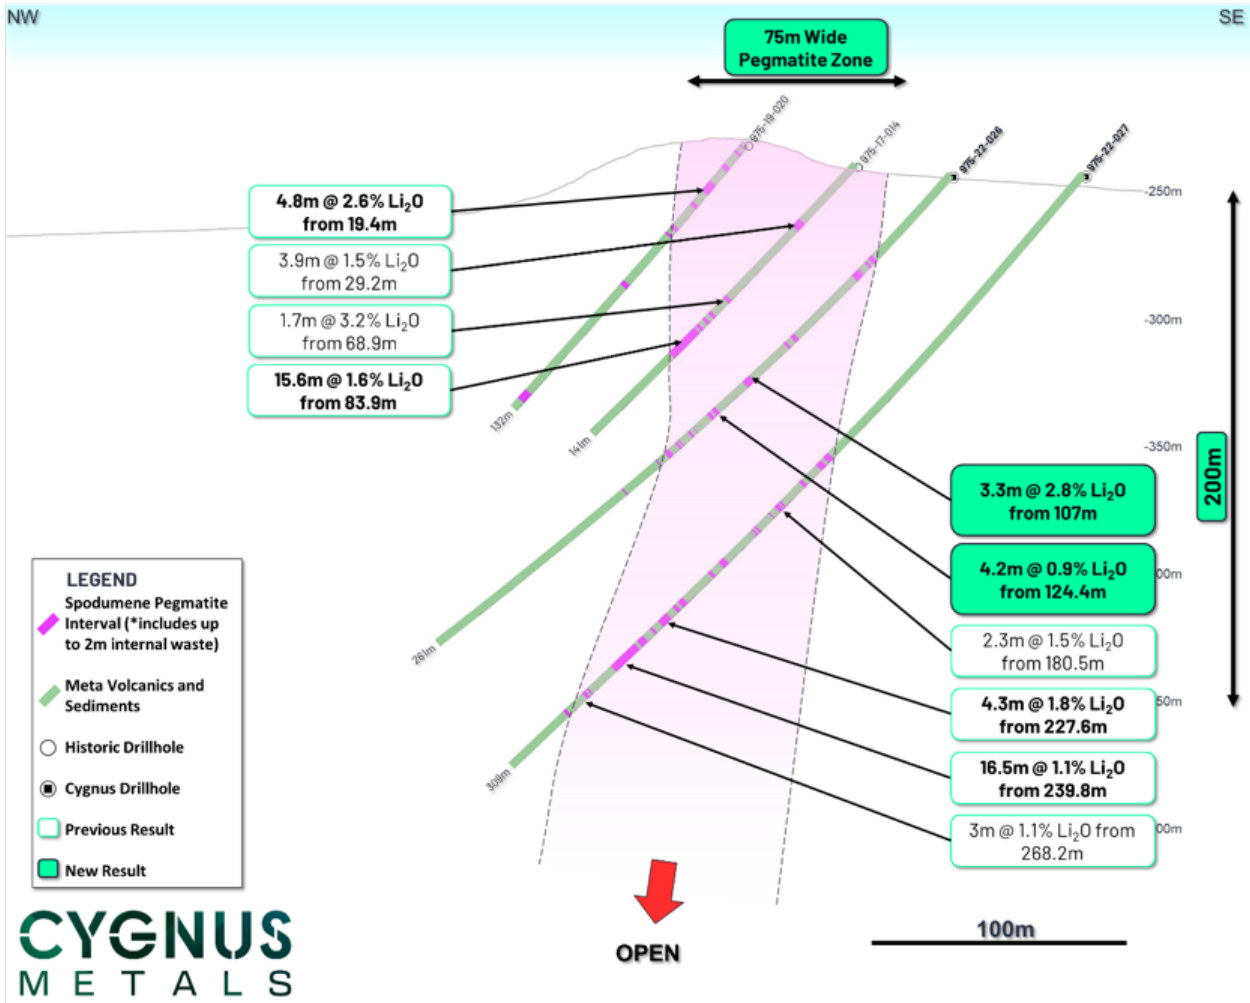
NW

SE

75m Wide Pegmatite Zone

975-19-020

975-17-014

975-22-026

975-22-027

-250m

-300m

-350m

00m

50m

00m

200m

4.8m @ 2.6% $Li_2O$ from 19.4m

3.9m @ 1.5% $Li_2O$ from 29.2m

1.7m @ 3.2% $Li_2O$ from 68.9m

15.6m @ 1.6% $Li_2O$ from 83.9m

132m

141m

261m

309m

3.3m @ 2.8% $Li_2O$ from 107m

4.2m @ 0.9% $Li_2O$ from 124.4m

2.3m @ 1.5% $Li_2O$ from 180.5m

4.3m @ 1.8% $Li_2O$ from 227.6m

16.5m @ 1.1% $Li_2O$ from 239.8m

3m @ 1.1% $Li_2O$ from 268.2m

LEGEND

Spodumene Pegmatite Interval (*includes up to 2m internal waste)

Meta Volcanics and Sediments

Historic Drillhole

Cygnus Drillhole

Previous Result

New Result

CYGNUS METALS

OPEN

100m